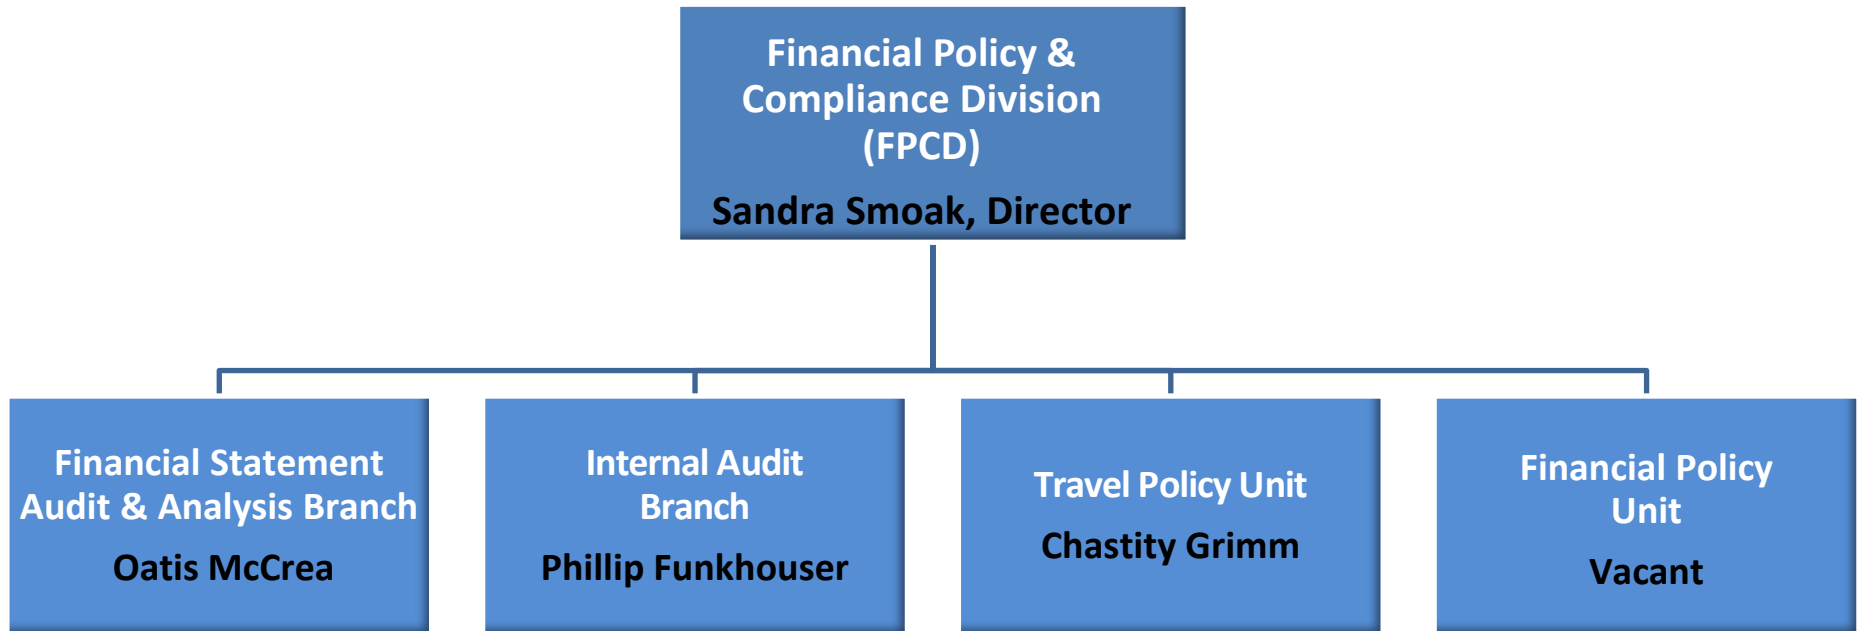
Financial Policy & Compliance Division (FPCD)

Sandra Smoak, Director

Financial Statement Audit & Analysis Branch

Oatis McCrea

Internal Audit Branch

Phillip Funkhouser

Travel Policy Unit

Chastity Grimm

Financial Policy Unit

Vacant